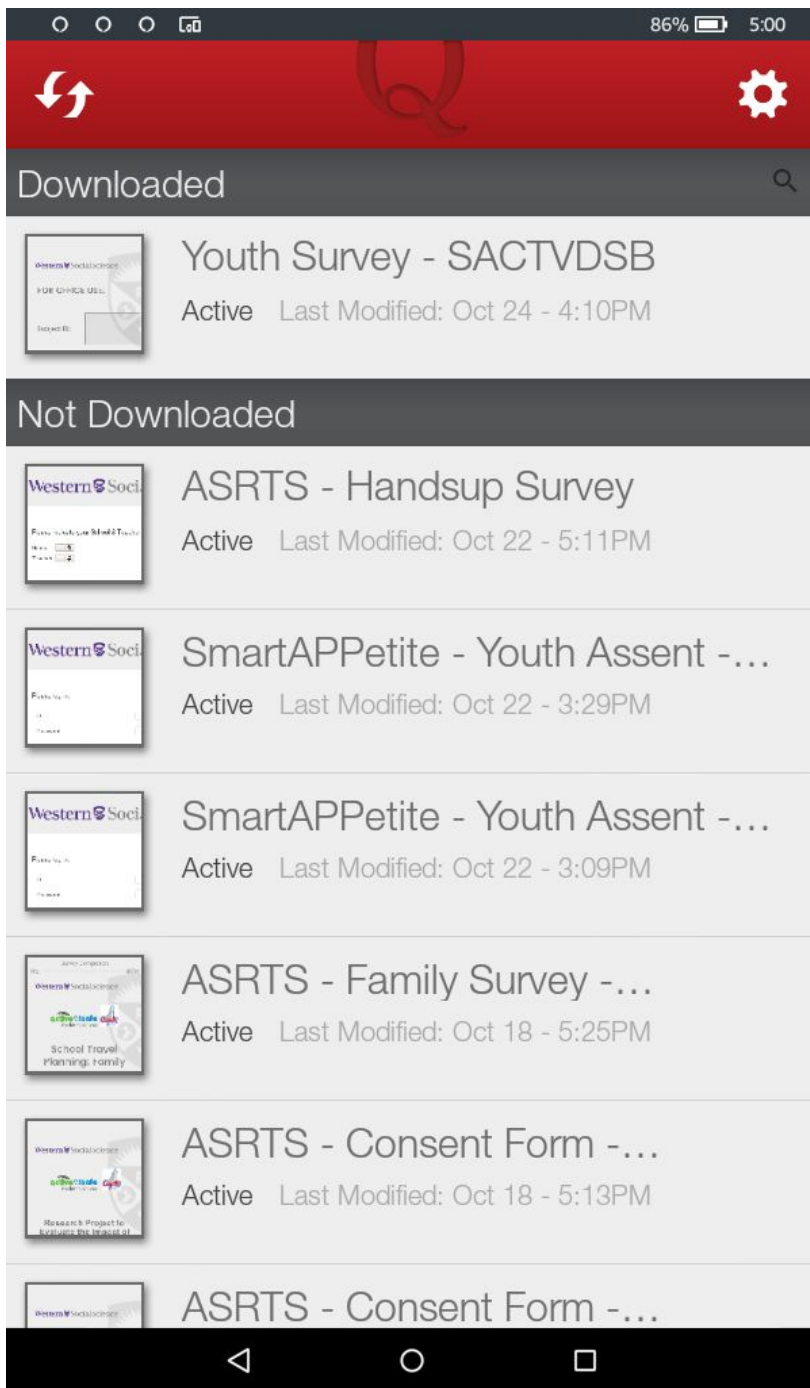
86% 5:00

Downloaded

Western Social Science
FOR OFFICE USE:
Project ID:

Youth Survey - SACTVDSB
Active Last Modified: Oct 24 - 4:10PM

Not Downloaded

Western Soci

ASRTS - Handsup Survey
Active Last Modified: Oct 22 - 5:11PM

Western Soci

SmartAPPetite - Youth Assent -...
Active Last Modified: Oct 22 - 3:29PM

Western Soci

SmartAPPetite - Youth Assent -...
Active Last Modified: Oct 22 - 3:09PM

Western Social Science
active & safe
School Travel Planning: Family

ASRTS - Family Survey -...
Active Last Modified: Oct 18 - 5:25PM

Western Social Science
active & safe
Research Project to evaluate the impact of

ASRTS - Consent Form -...
Active Last Modified: Oct 18 - 5:13PM

Western Social Science

ASRTS - Consent Form -...